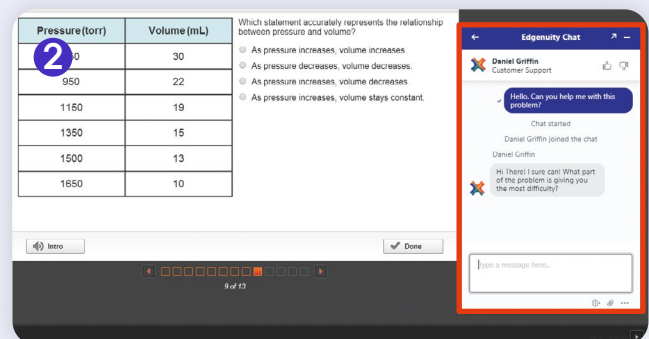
| Pressure (torr) | Volume (mL) |
|---|---|
| 2 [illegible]50 | 30 |
| 950 | 22 |
| 1150 | 19 |
| 1350 | 15 |
| 1500 | 13 |
| 1650 | 10 |

Which statement accurately represents the relationship between pressure and volume?

As pressure increases, volume increases.

As pressure decreases, volume decreases.

As pressure increases, volume decreases.

As pressure increases, volume stays constant.

Intro

Done

9 of 13

Edgenuity Chat

Daniel Griffin
Customer Support

Hello. Can you help me with this problem?

Chat started

Daniel Griffin joined the chat

Daniel Griffin

Hi There! I sure can! What part of the problem is giving you the most difficulty?

Type a message here...